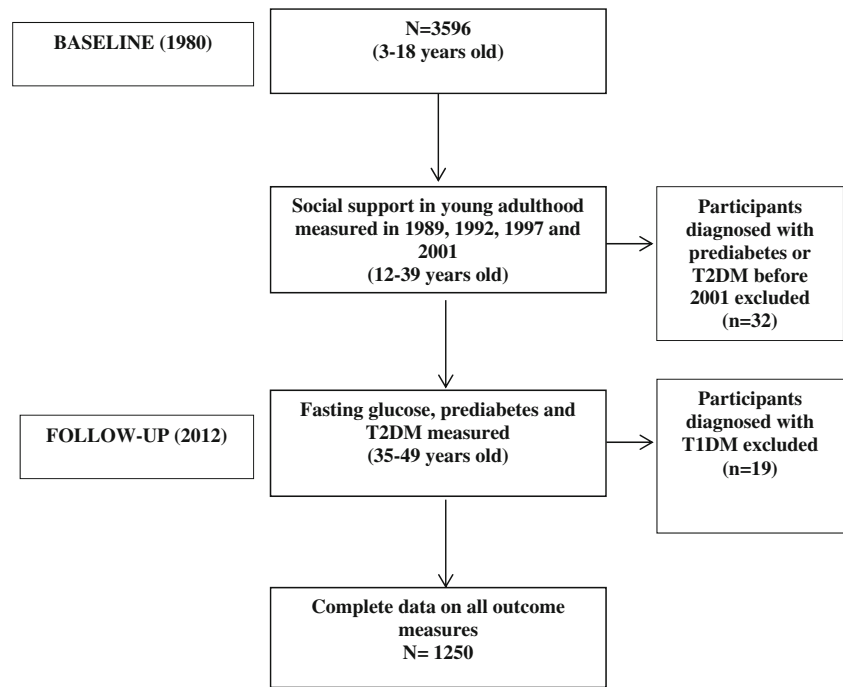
BASELINE (1980)

N=3596
(3-18 years old)

Social support in young adulthood measured in 1989, 1992, 1997 and 2001
(12-39 years old)

Participants diagnosed with prediabetes or T2DM before 2001 excluded
(n=32)

FOLLOW-UP (2012)

Fasting glucose, prediabetes and T2DM measured
(35-49 years old)

Participants diagnosed with T1DM excluded
(n=19)

Complete data on all outcome measures
N= 1250